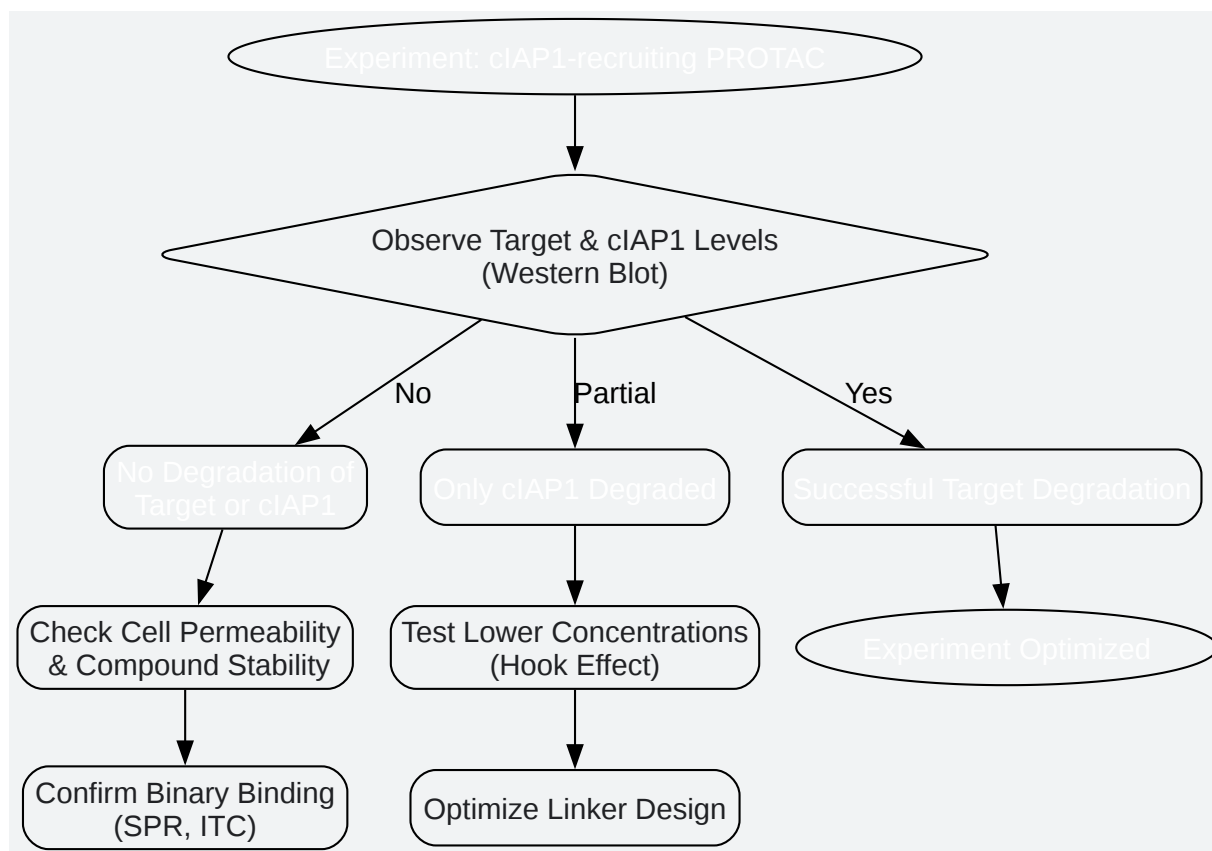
Experiment: cIAP1-recruiting PROTAC

Observe Target & cIAP1 Levels (Western Blot)

No

Partial

Yes

No Degradation of Target or cIAP1

Only cIAP1 Degraded

Successful Target Degradation

Check Cell Permeability & Compound Stability

Test Lower Concentrations (Hook Effect)

Experiment Optimized

Confirm Binary Binding (SPR, ITC)

Optimize Linker Design